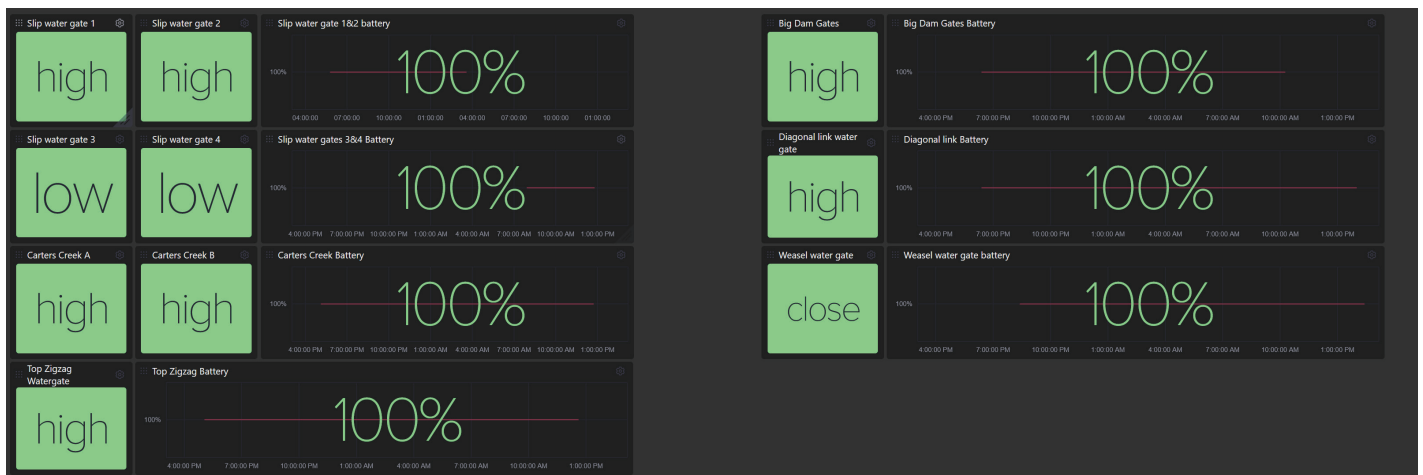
Slip water gate 1

high

Slip water gate 2

high

Slip water gate 1&2 battery

100%

100%

04:00:00 07:00:00 10:00:00 01:00:00 04:00:00 07:00:00 10:00:00 01:00:00

Slip water gate 3

low

Slip water gate 4

low

Slip water gates 3&4 Battery

100%

100%

4:00:00 PM 7:00:00 PM 10:00:00 PM 1:00:00 AM 4:00:00 AM 7:00:00 AM 10:00:00 AM 1:00:00 PM

Carters Creek A

high

Carters Creek B

high

Carters Creek Battery

100%

100%

4:00:00 PM 7:00:00 PM 10:00:00 PM 1:00:00 AM 4:00:00 AM 7:00:00 AM 10:00:00 AM 1:00:00 PM

Top Zigzag Watergate

high

Top Zigzag Battery

100%

100%

4:00:00 PM 7:00:00 PM 10:00:00 PM 1:00:00 AM 4:00:00 AM 7:00:00 AM 10:00:00 AM 1:00:00 PM

Big Dam Gates

high

Big Dam Gates Battery

100%

100%

4:00:00 PM 7:00:00 PM 10:00:00 PM 1:00:00 AM 4:00:00 AM 7:00:00 AM 10:00:00 AM 1:00:00 PM

Diagonal link water gate

high

Diagonal link Battery

100%

100%

4:00:00 PM 7:00:00 PM 10:00:00 PM 1:00:00 AM 4:00:00 AM 7:00:00 AM 10:00:00 AM 1:00:00 PM

Weasel water gate

close

Weasel water gate battery

100%

100%

4:00:00 PM 7:00:00 PM 10:00:00 PM 1:00:00 AM 4:00:00 AM 7:00:00 AM 10:00:00 AM 1:00:00 PM